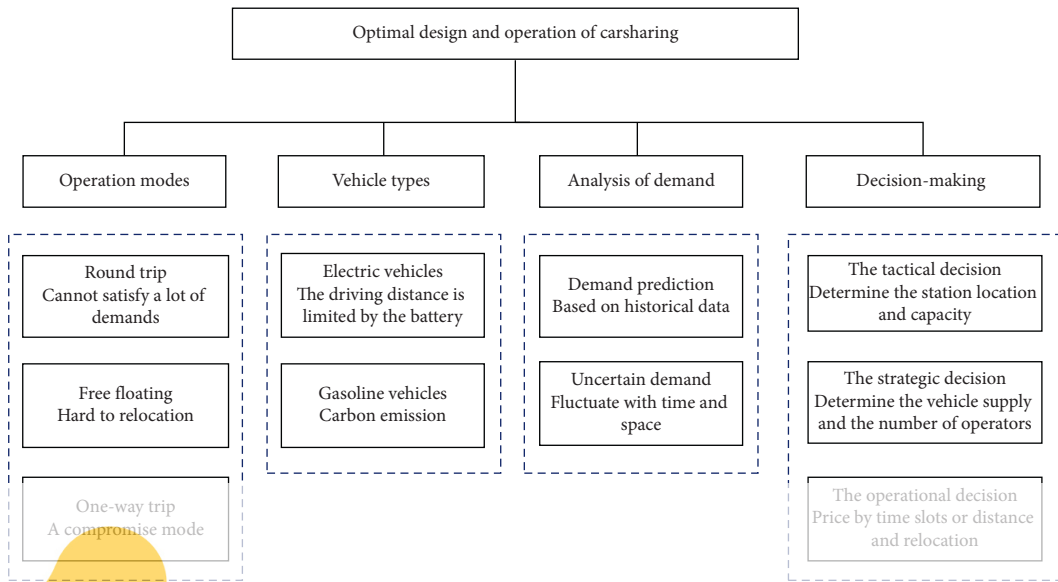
Optimal design and operation of carsharing

Operation modes

Round trip
Cannot satisfy a lot of demands

Free floating
Hard to relocation

One-way trip
A compromise mode

Vehicle types

Electric vehicles
The driving distance is limited by the battery

Gasoline vehicles
Carbon emission

Analysis of demand

Demand prediction
Based on historical data

Uncertain demand
Fluctuate with time and space

Decision-making

The tactical decision
Determine the station location and capacity

The strategic decision
Determine the vehicle supply and the number of operators

The operational decision
Price by time slots or distance and relocation